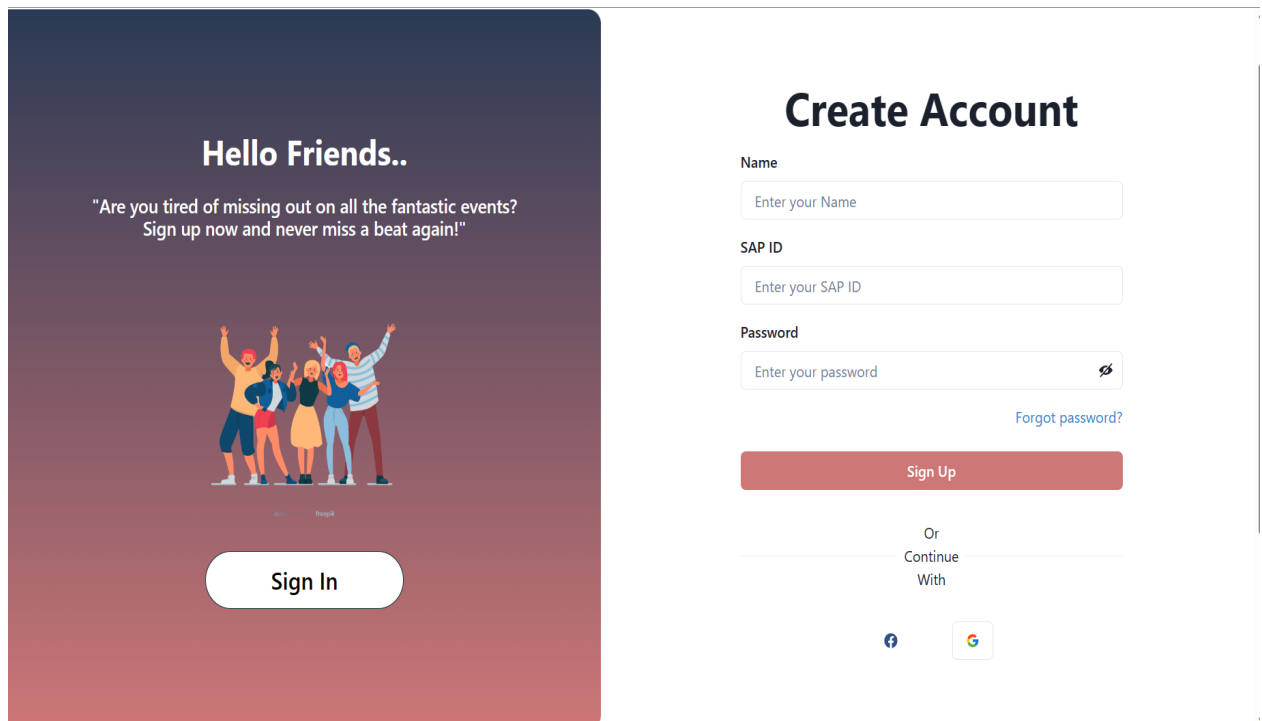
Hello Friends..

"Are you tired of missing out on all the fantastic events? Sign up now and never miss a beat again!"

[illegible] freepik

Sign In

Create Account

Name

Enter your Name

SAP ID

Enter your SAP ID

Password

Enter your password

Forgot password?

Sign Up

Or Continue With

G